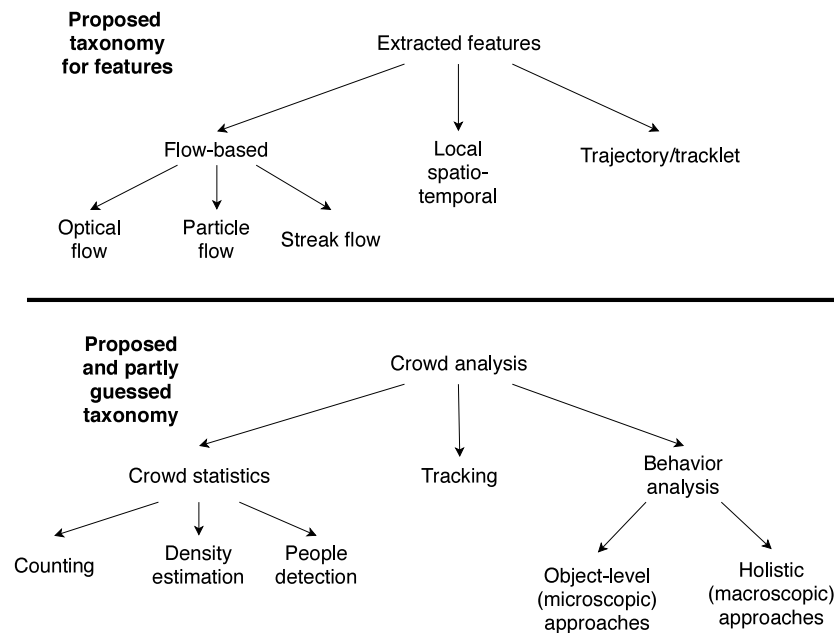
Proposed taxonomy for features

Extracted features

Flow-based

Local spatio-temporal

Trajectory/tracklet

Optical flow

Particle flow

Streak flow

Proposed and partly guessed taxonomy

Crowd analysis

Crowd statistics

Tracking

Behavior analysis

Counting

Density estimation

People detection

Object-level (microscopic) approaches

Holistic (macroscopic) approaches